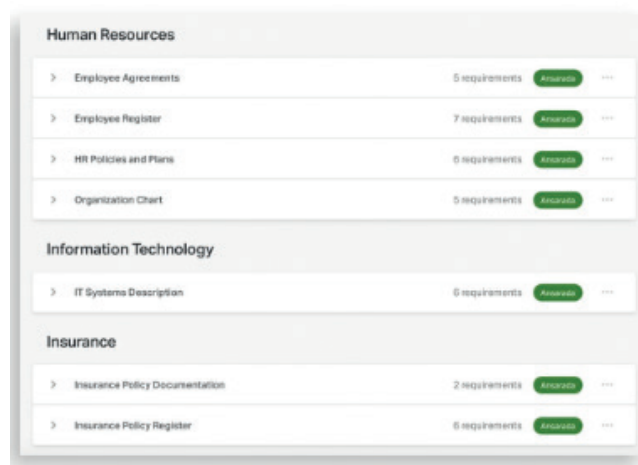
Human Resources

> Employee Agreements 5 requirements Answered ···

> Employee Register 7 requirements Answered ···

> HR Policies and Plans 6 requirements Answered ···

> Organization Chart 5 requirements Answered ···

Information Technology

> IT Systems Description 6 requirements Answered ···

Insurance

> Insurance Policy Documentation 2 requirements Answered ···

> Insurance Policy Register 6 requirements Answered ···